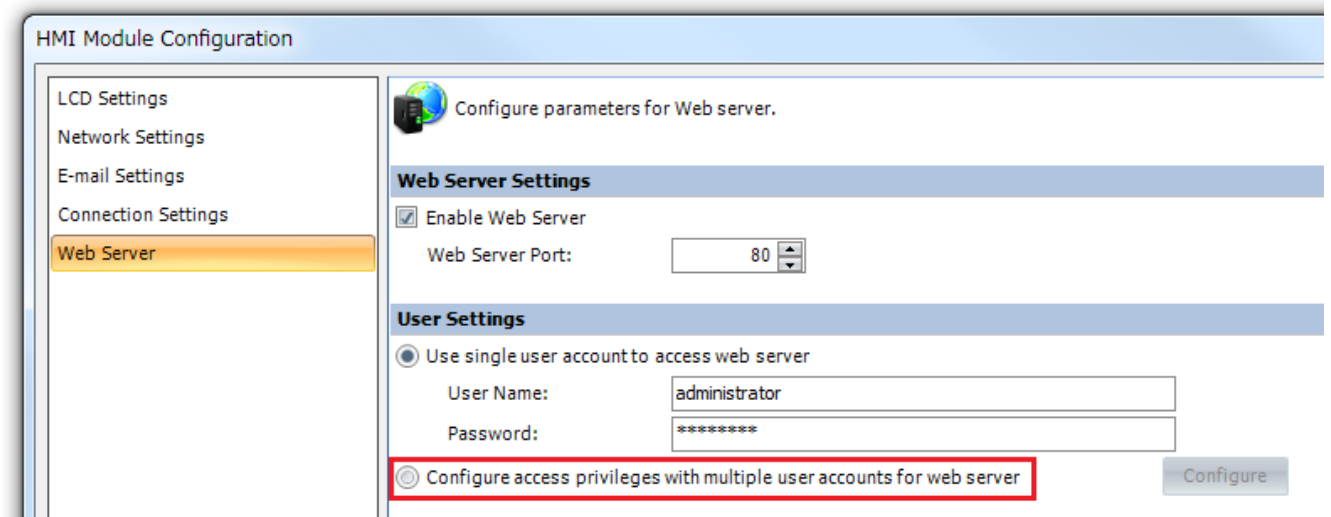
HMI Module Configuration

LCD Settings
Network Settings
E-mail Settings
Connection Settings
Web Server

Configure parameters for Web server.

Web Server Settings

Enable Web Server

Web Server Port: 80

User Settings

Use single user account to access web server

User Name: administrator

Password: *********

Configure access privileges with multiple user accounts for web server

Configure